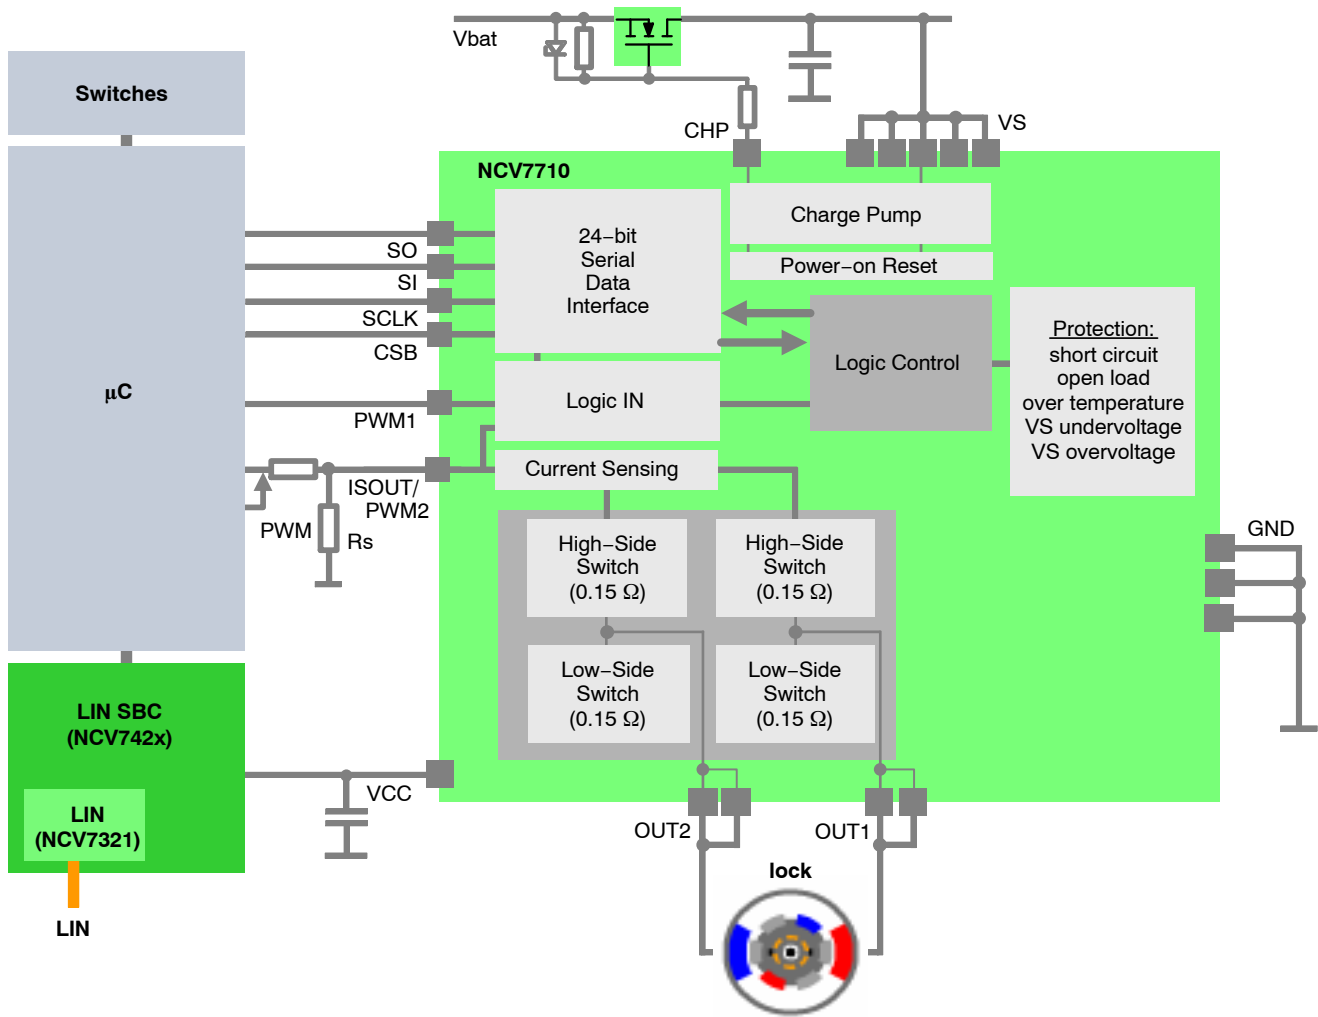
Vbat

Switches

CHP

VS

NCV7710

24−bit Serial Data Interface

Charge Pump

Power−on Reset

SO

SI

SCLK

CSB

µC

Logic Control

Protection:
short circuit
open load
over temperature
VS undervoltage
VS overvoltage

Logic IN

PWM1

Current Sensing

ISOUT/ PWM2

PWM

Rs

High−Side Switch (0.15 Ω)

High−Side Switch (0.15 Ω)

GND

Low−Side Switch (0.15 Ω)

Low−Side Switch (0.15 Ω)

LIN SBC (NCV742x)

VCC

LIN (NCV7321)

OUT2

OUT1

lock

LIN